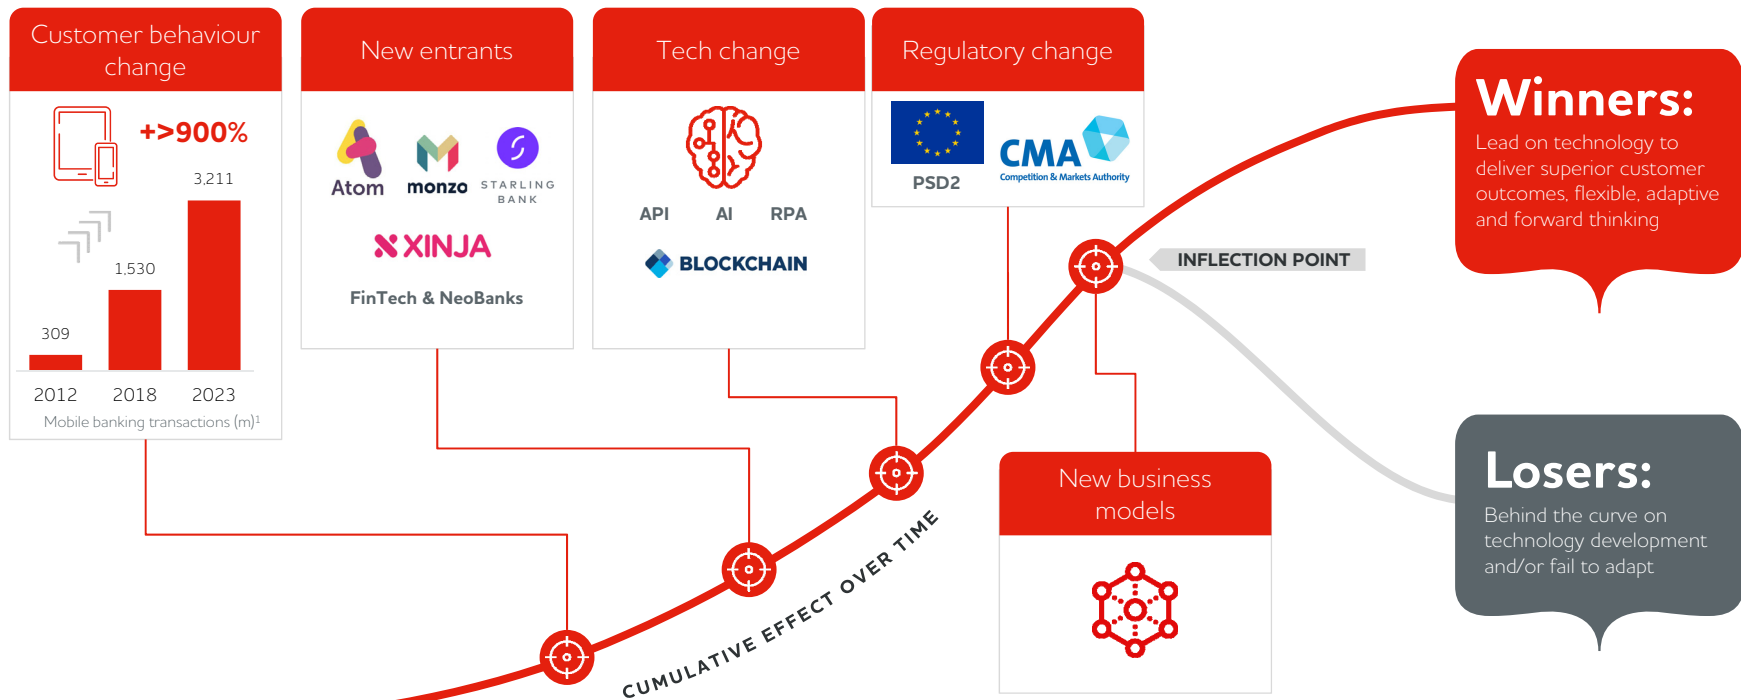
Customer behaviour change

+>900%

3,211

1,530

309

2012 2018 2023

Mobile banking transactions (m)$^1$

New entrants

Atom monzo STARLING BANK

XINJA

FinTech & NeoBanks

Tech change

API AI RPA

BLOCKCHAIN

Regulatory change

PSD2

CMA Competition & Markets Authority

Winners:
Lead on technology to deliver superior customer outcomes, flexible, adaptive and forward thinking

INFLECTION POINT

New business models

Losers:
Behind the curve on technology development and/or fail to adapt

CUMULATIVE EFFECT OVER TIME